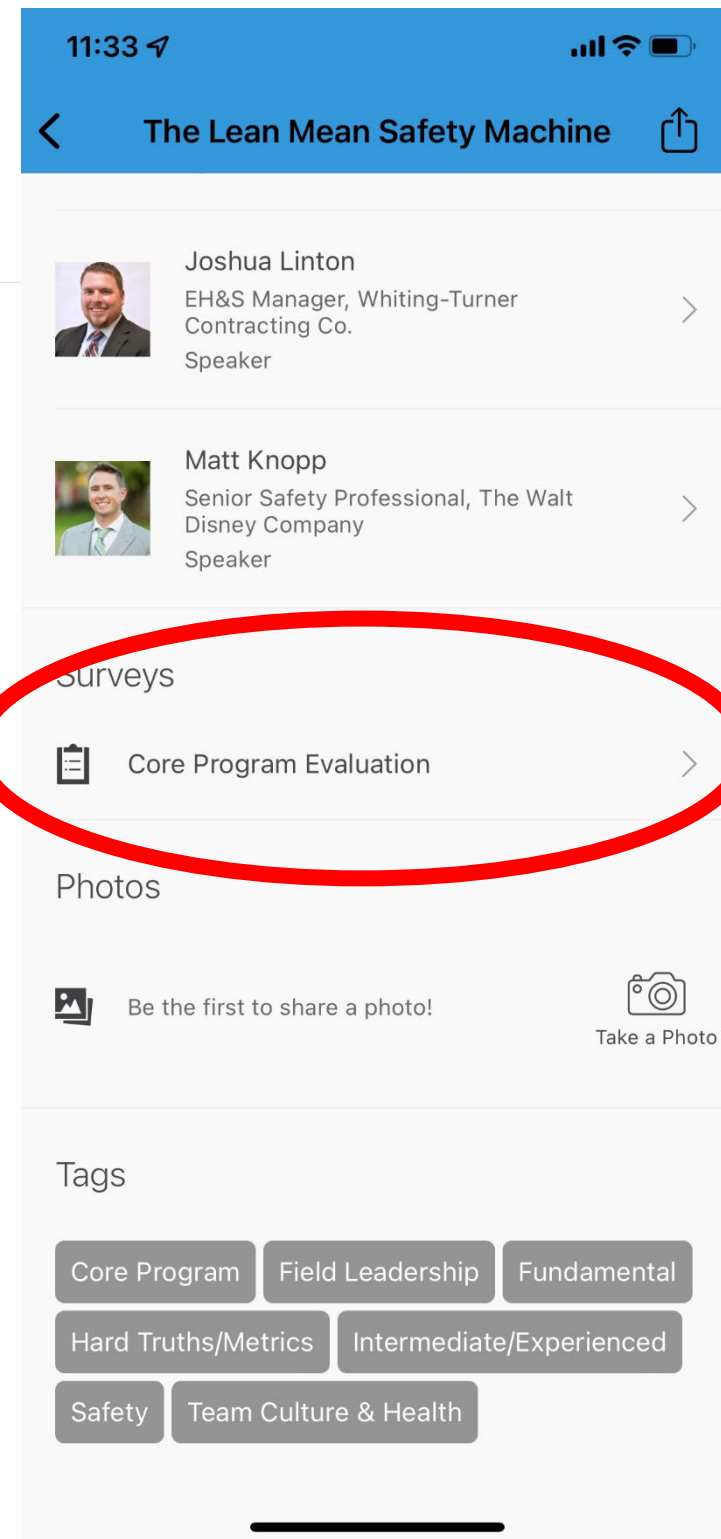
11:33

The Lean Mean Safety Machine

Joshua Linton
EH&S Manager, Whiting-Turner Contracting Co.
Speaker

Matt Knopp
Senior Safety Professional, The Walt Disney Company
Speaker

Surveys

Core Program Evaluation

Photos

Be the first to share a photo!

Take a Photo

Tags

Core Program
Field Leadership
Fundamental
Hard Truths/Metrics
Intermediate/Experienced
Safety
Team Culture & Health